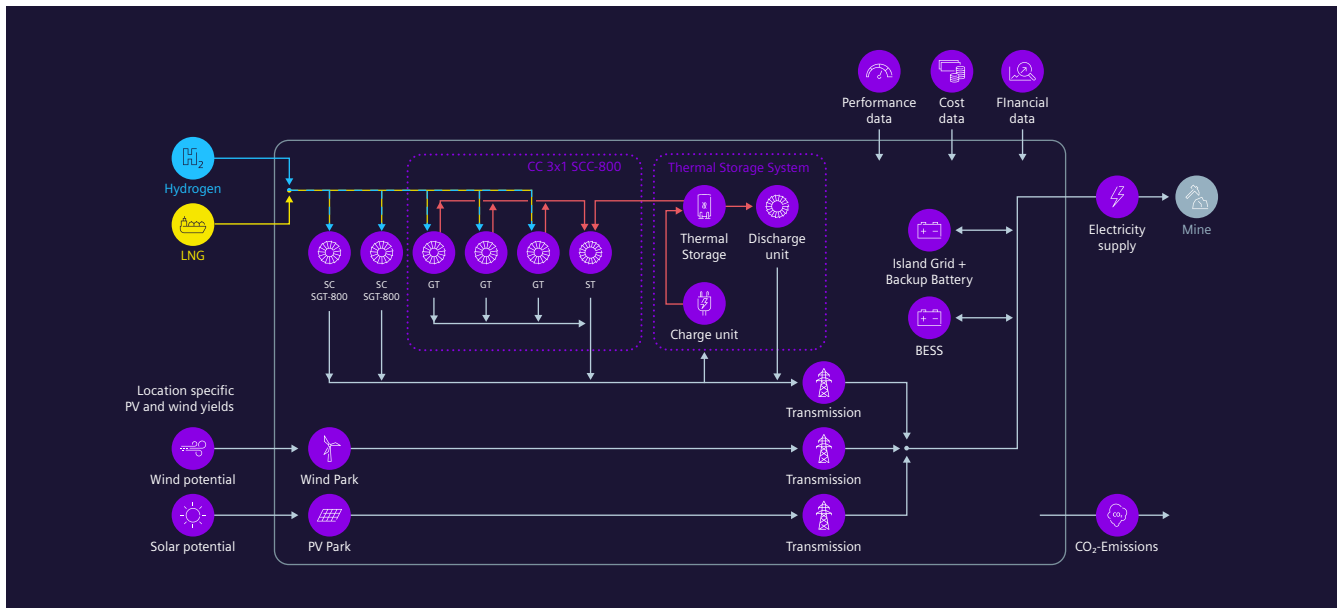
Performance data

Cost data

FInancial data

$H_2$

Hydrogen

LNG

CC 3x1 SCC-800

Thermal Storage System

Thermal Storage

Discharge unit

Charge unit

SC SGT-800

SC SGT-800

GT

GT

GT

ST

Island Grid + Backup Battery

BESS

Electricity supply

Mine

Location specific PV and wind yields

Wind potential

Wind Park

Solar potential

PV Park

Transmission

Transmission

Transmission

$CO_2$

$CO_2$-Emissions